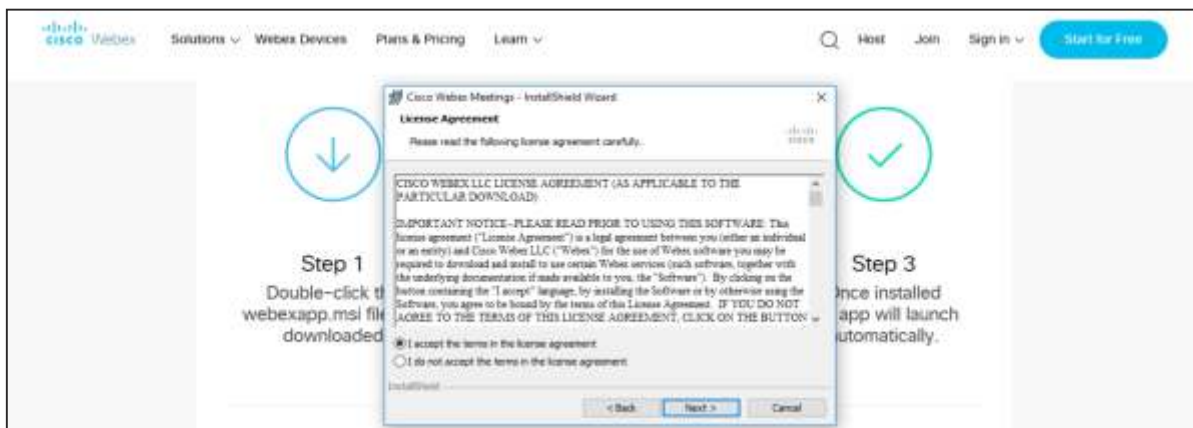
cisco Webex Solutions ∨ Webex Devices Plans & Pricing Learn ∨ Host Join Sign in ∨ Start for Free

Cisco Webex Meetings - InstallShield Wizard

License Agreement

Please read the following license agreement carefully.

cisco

CISCO WEBEX LLC LICENSE AGREEMENT (AS APPLICABLE TO THE PARTICULAR DOWNLOAD)

IMPORTANT NOTICE–PLEASE READ PRIOR TO USING THIS SOFTWARE: This license agreement ("License Agreement") is a legal agreement between you (either an individual or an entity) and Cisco Webex LLC ("Webex") for the use of Webex software you may be required to download and install to use certain Webex services (such software, together with the underlying documentation if made available to you, the "Software"). By clicking on the button containing the "I accept" language, by installing the Software or by otherwise using the Software, you agree to be bound by the terms of this License Agreement. IF YOU DO NOT AGREE TO THE TERMS OF THIS LICENSE AGREEMENT, CLICK ON THE BUTTON

I accept the terms in the license agreement

I do not accept the terms in the license agreement

InstallShield

< Back Next > Cancel

Step 1

Double-click th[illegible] webexapp.msi file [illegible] downloaded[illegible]

Step 3

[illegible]nce installed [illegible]app will launch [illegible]utomatically.